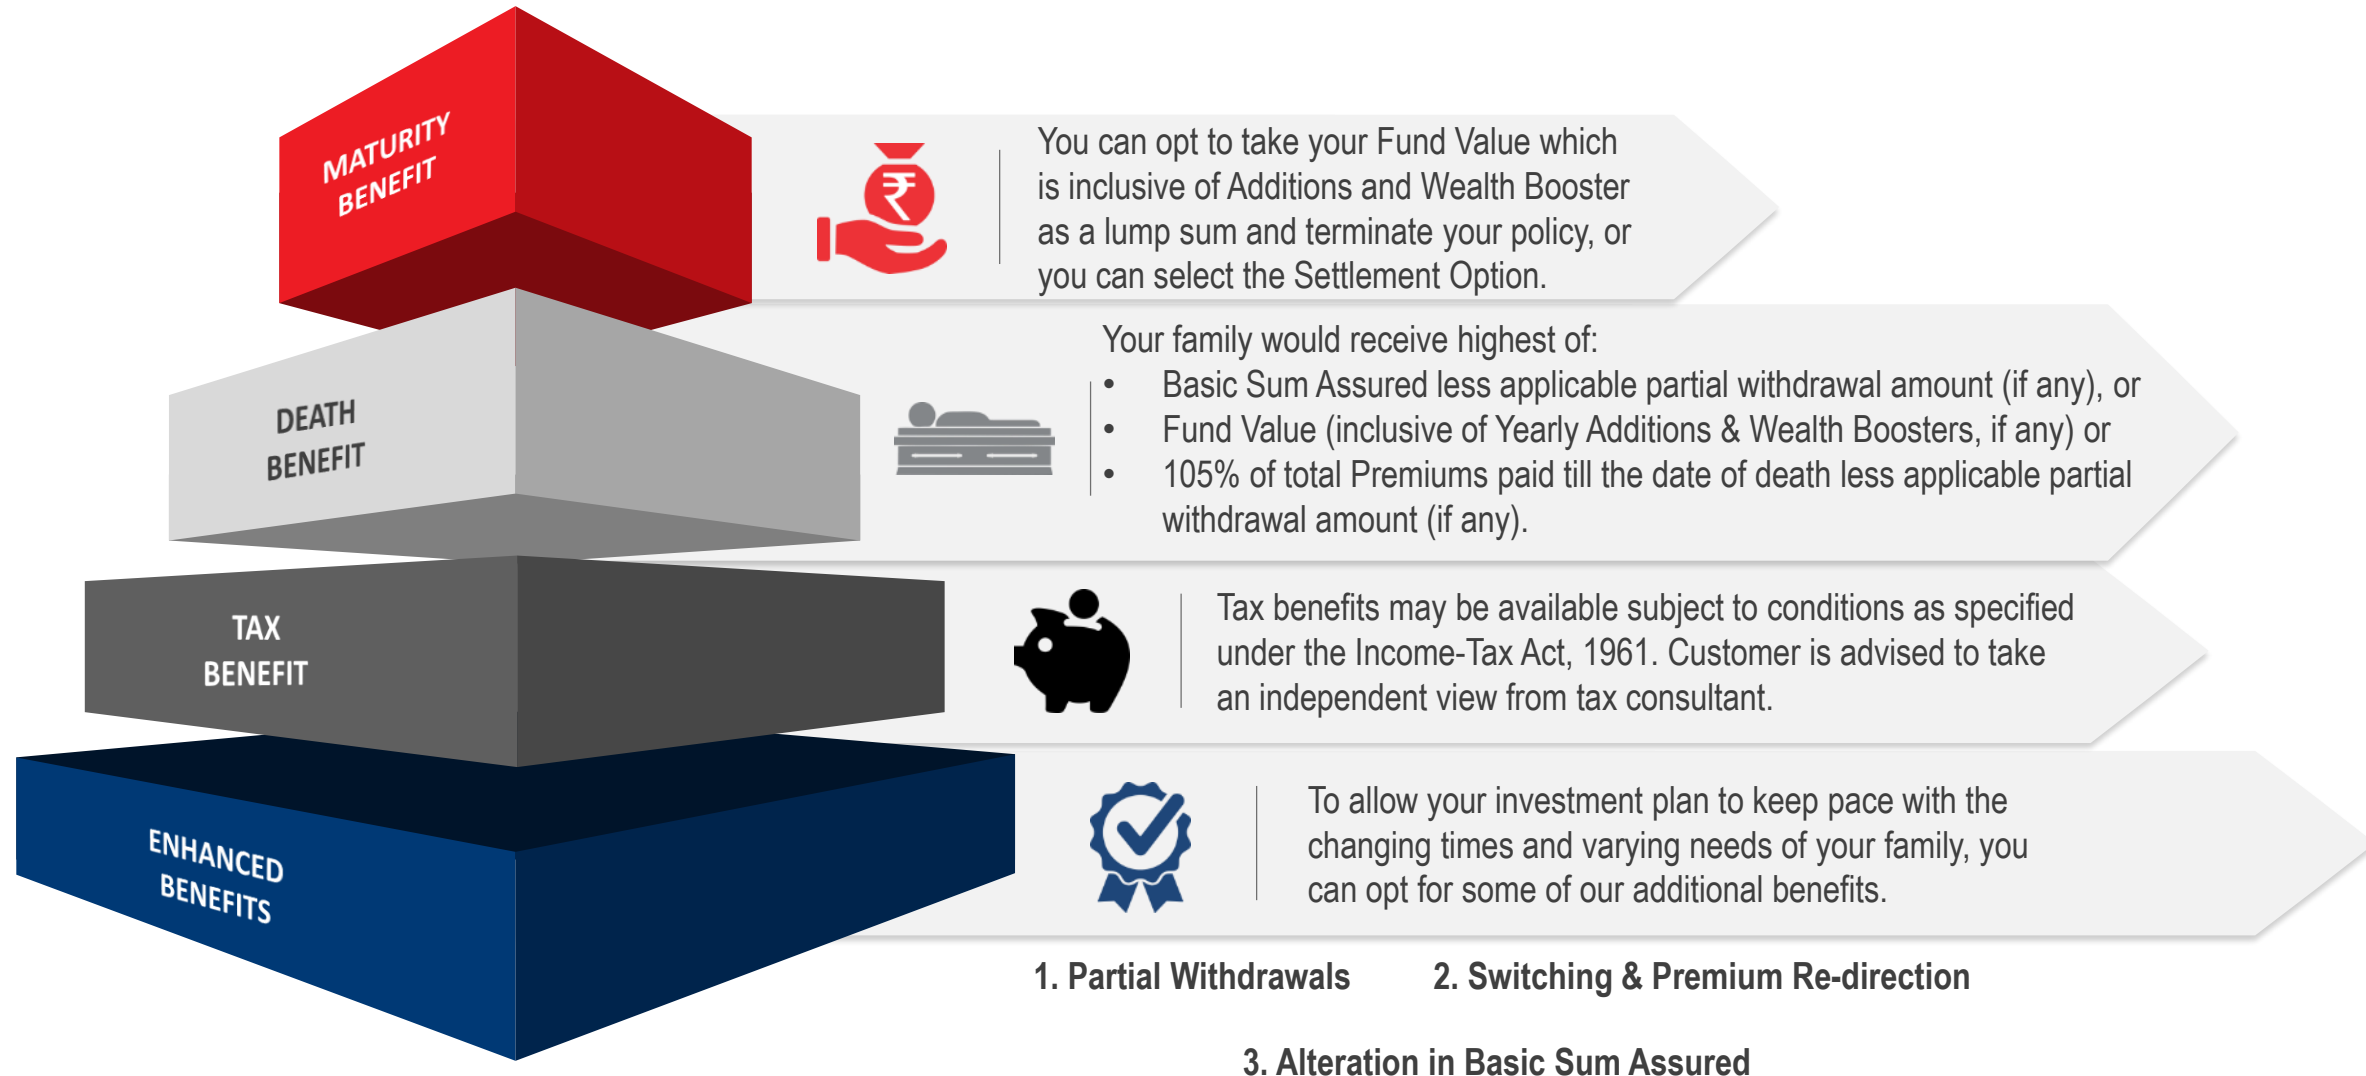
MATURITY BENEFIT

₹

You can opt to take your Fund Value which is inclusive of Additions and Wealth Booster as a lump sum and terminate your policy, or you can select the Settlement Option.

DEATH BENEFIT

Your family would receive highest of:
• Basic Sum Assured less applicable partial withdrawal amount (if any), or
• Fund Value (inclusive of Yearly Additions & Wealth Boosters, if any) or
• 105% of total Premiums paid till the date of death less applicable partial withdrawal amount (if any).

TAX BENEFIT

Tax benefits may be available subject to conditions as specified under the Income-Tax Act, 1961. Customer is advised to take an independent view from tax consultant.

ENHANCED BENEFITS

To allow your investment plan to keep pace with the changing times and varying needs of your family, you can opt for some of our additional benefits.

1. Partial Withdrawals 2. Switching & Premium Re-direction

3. Alteration in Basic Sum Assured